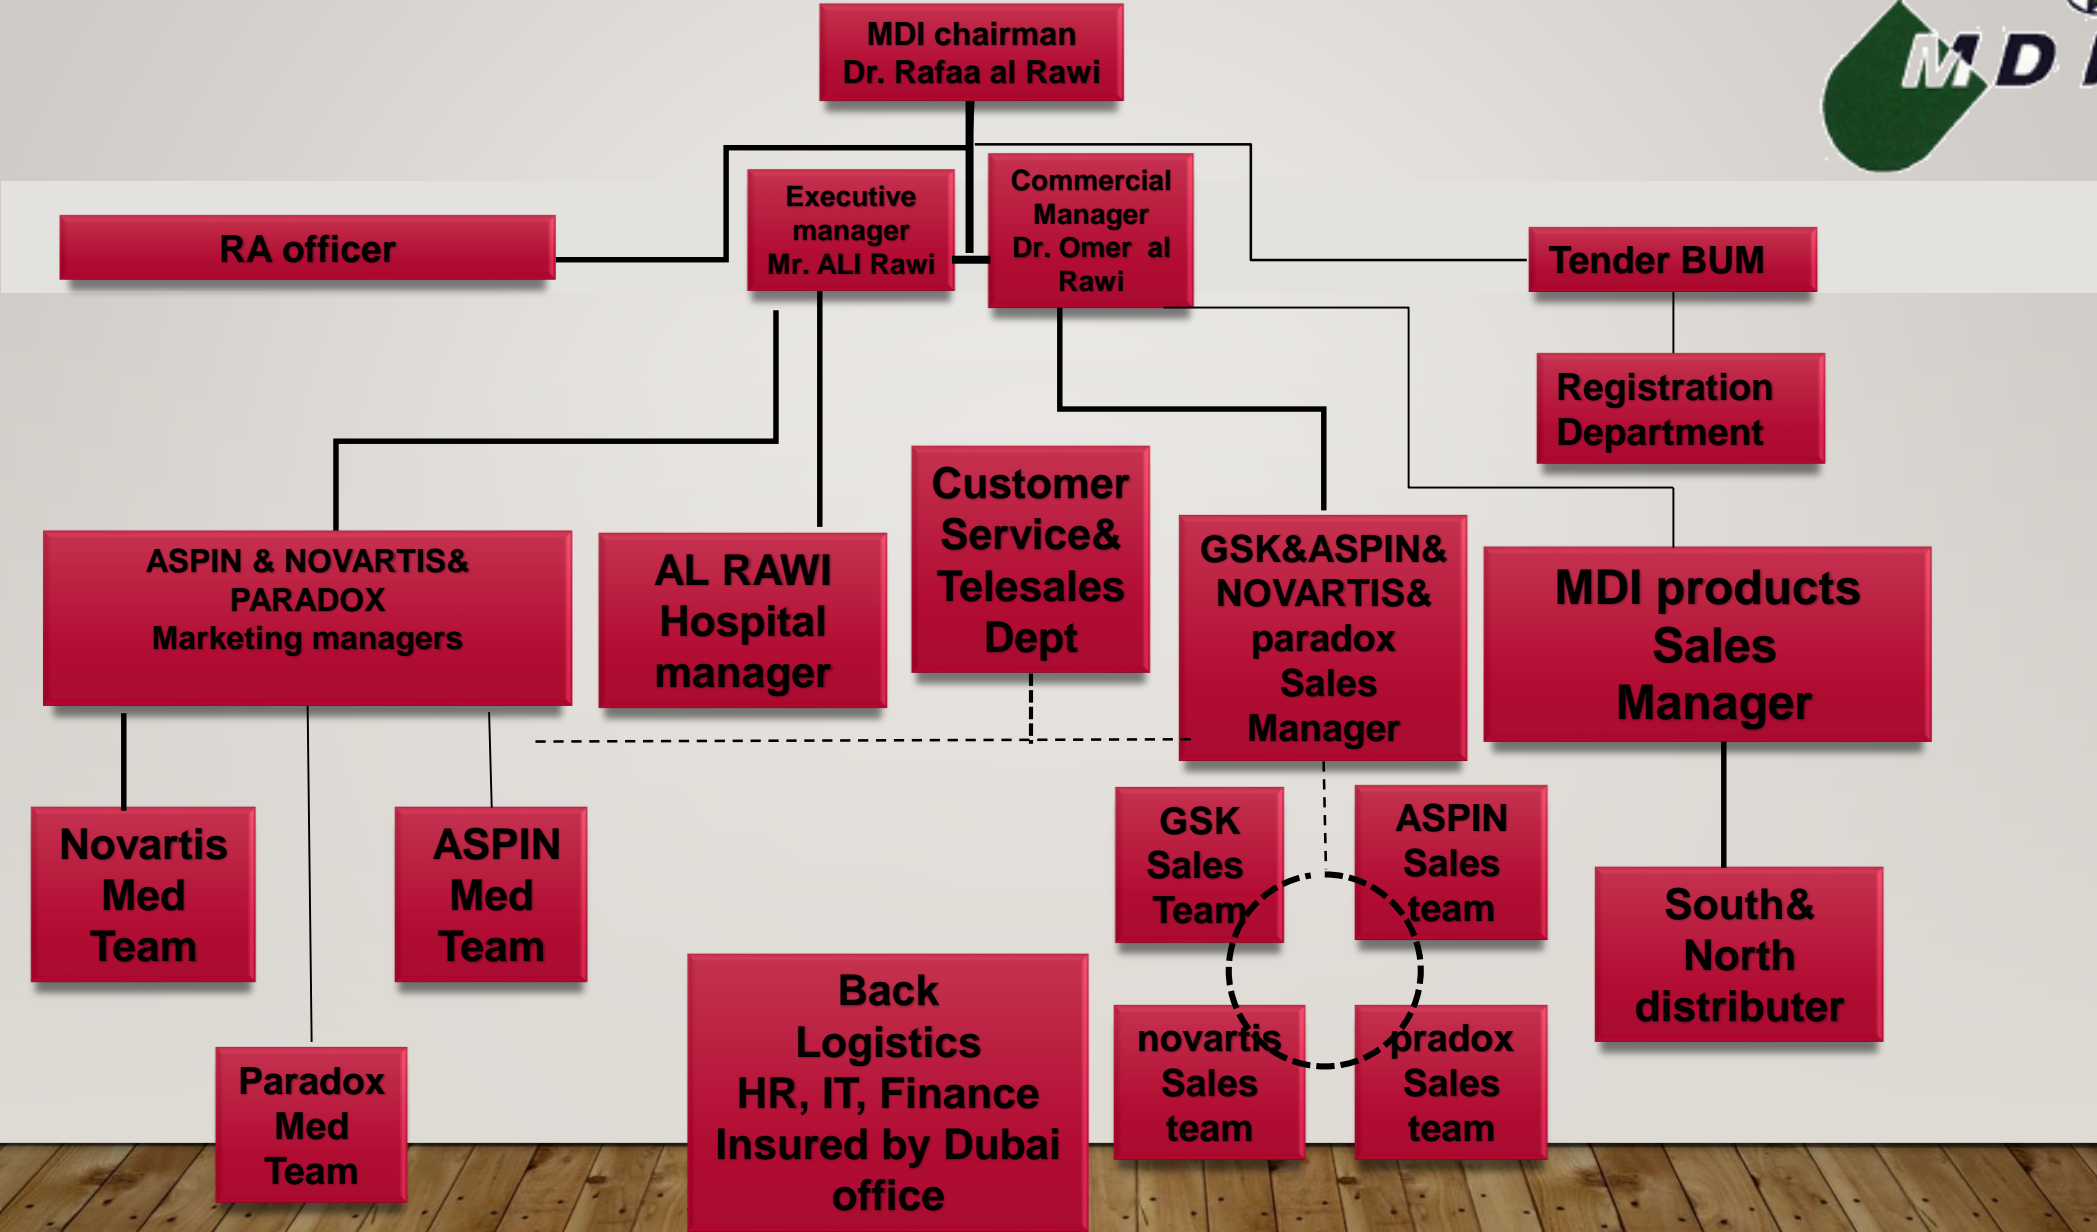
MDI chairman
Dr. Rafaa al Rawi

MDI

RA officer

Executive manager
Mr. ALI Rawi

Commercial Manager
Dr. Omer al Rawi

Tender BUM

Registration Department

ASPIN & NOVARTIS& PARADOX
Marketing managers

AL RAWI Hospital manager

Customer Service& Telesales Dept

GSK&ASPIN& NOVARTIS& paradox Sales Manager

MDI products Sales Manager

Novartis Med Team

ASPIN Med Team

GSK Sales Team

ASPIN Sales team

South& North distributer

Back Logistics
HR, IT, Finance
Insured by Dubai office

novartis Sales team

pradox Sales team

Paradox Med Team